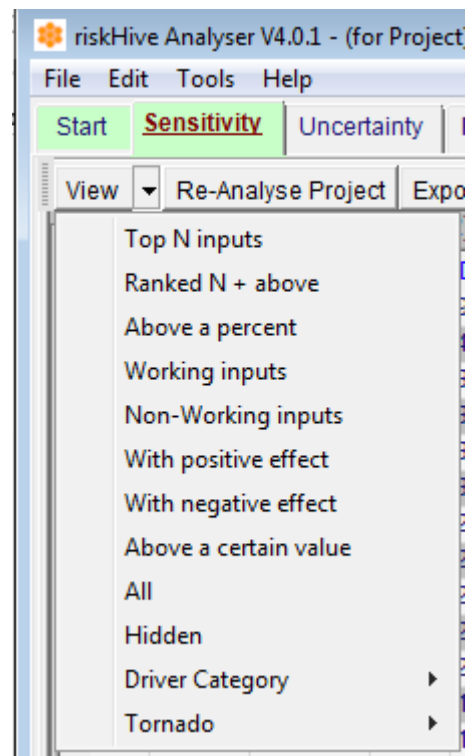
riskHive Analyser V4.0.1 - (for Project)

File Edit Tools Help

Start Sensitivity Uncertainty

View Re-Analyse Project Expo

Top N inputs
Ranked N + above
Above a percent
Working inputs
Non-Working inputs
With positive effect
With negative effect
Above a certain value
All
Hidden
Driver Category
Tornado